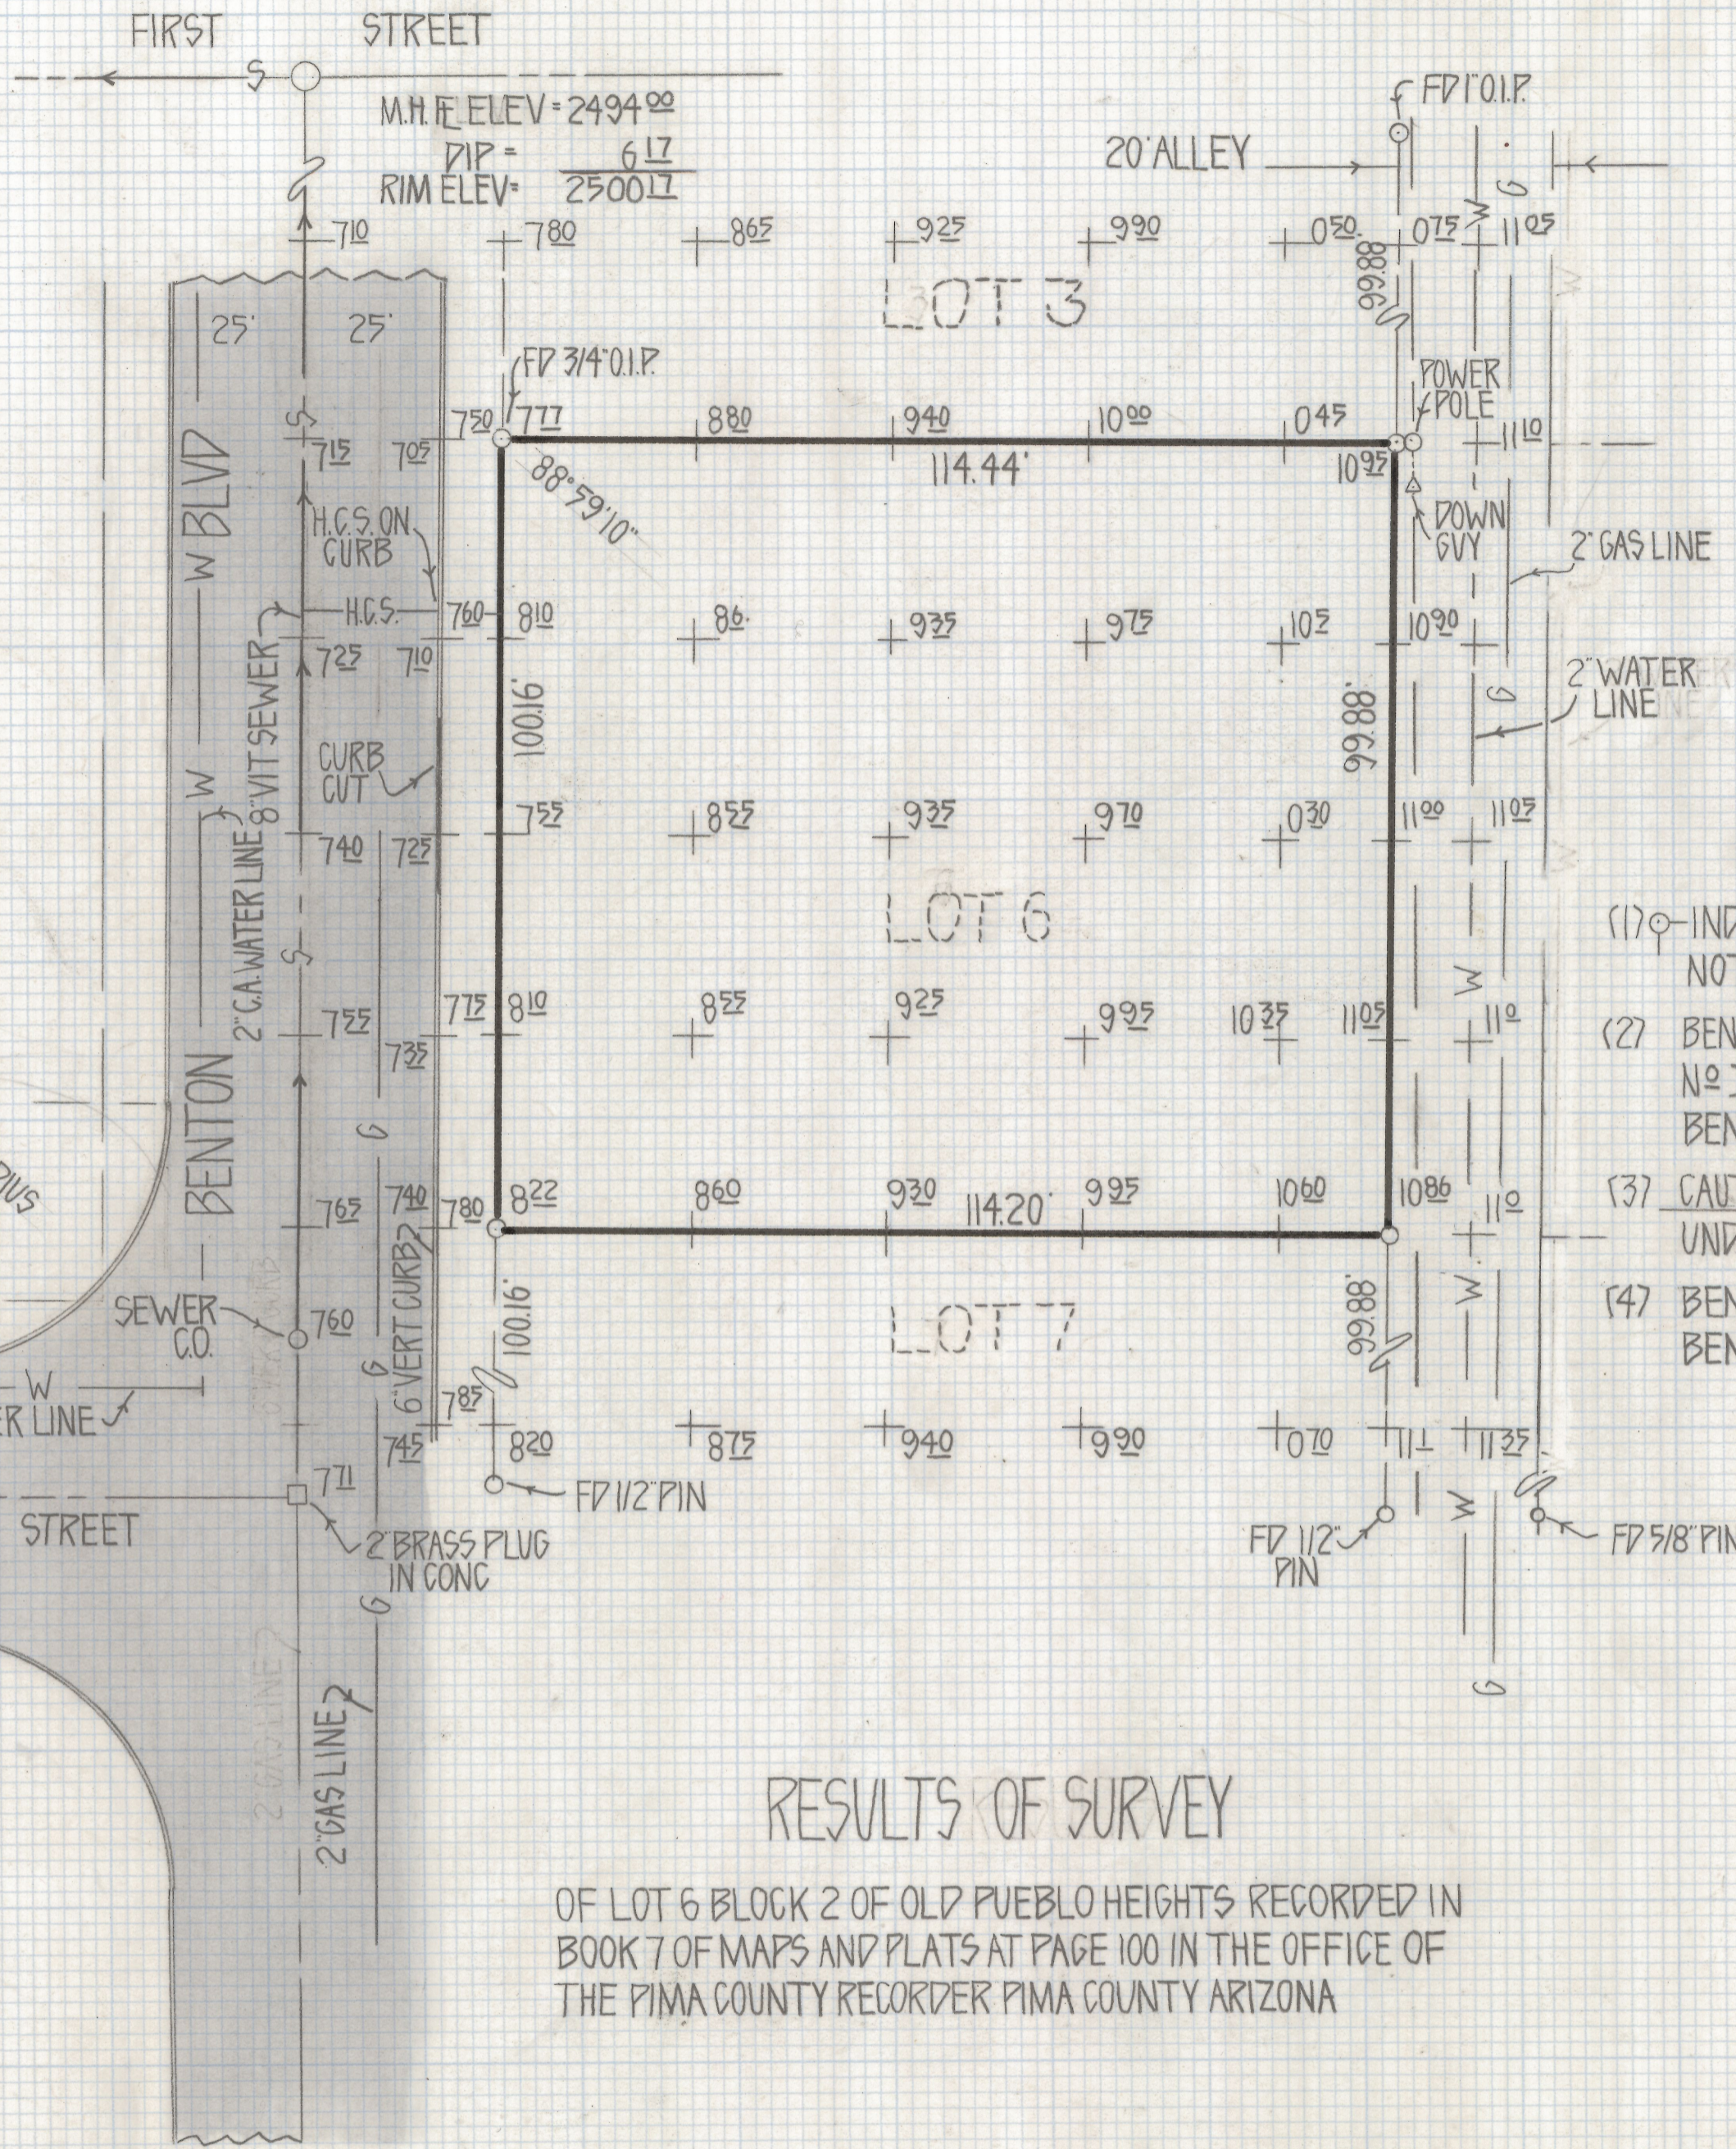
FIRST STREET

M.H. IE ELEV = 2494$^{00}$
DIP = $6^{17}$
RIM ELEV = $2500^{17}$

FD 1" O.I.P.

20' ALLEY

$7^{10}$ $7^{80}$ $8^{65}$ $9^{25}$ $9^{90}$ $0^{50}$ $0^{75}$ $11^{05}$

99.88'

LOT 3

25' 25'

FD 3/4" O.I.P.

POWER POLE

$7^{50}$ $7^{77}$ $8^{80}$ $9^{40}$ $10^{00}$ $0^{45}$ $11^{10}$

$7^{15}$ $7^{05}$

114.44'

$10^{95}$

88°59'10"

DOWN GUY

W BLVD

H.C.S. ON CURB

2" GAS LINE

H.C.S. $7^{60}$ $8^{10}$ $8^{6}$ $9^{35}$ $9^{75}$ $10^{5}$ $10^{90}$

$7^{25}$ $7^{10}$

8" VIT SEWER

100.16'

2" WATER LINE

99.88'

CURB CUT

W

$7^{55}$ $8^{55}$ $9^{35}$ $9^{70}$ $0^{30}$ $11^{00}$ $11^{05}$

$7^{40}$ $7^{25}$

2" C.A. WATER LINE

LOT 6

(1) IND NOT

$7^{55}$ $7^{35}$ $7^{75}$ $8^{10}$ $8^{55}$ $9^{25}$ $9^{95}$ $10^{35}$ $11^{05}$ $11^{0}$

(2) BEN Nº BEN

BENTON

G

$7^{65}$ $7^{40}$ $7^{80}$ $8^{22}$ $8^{60}$ $9^{30}$ 114.20' $9^{95}$ $10^{60}$ $10^{86}$ $11^{0}$

(3) CAU UND

DIUS

6" VERT CURB

LOT 7

(4) BEN BEN

SEWER C.O. $7^{60}$

100.16'

99.88'

W

ER LINE

$7^{85}$

$7^{45}$ $8^{20}$ $8^{75}$ $9^{40}$ $9^{90}$ $0^{70}$ $11^{1}$ $11^{35}$

FD 1/2" PIN

$7^{71}$

STREET

2" BRASS PLUG IN CONC

FD 1/2" PIN

FD 5/8" PIN

G

2" GAS LINE

RESULTS OF SURVEY

OF LOT 6 BLOCK 2 OF OLD PUEBLO HEIGHTS RECORDED IN BOOK 7 OF MAPS AND PLATS AT PAGE 100 IN THE OFFICE OF THE PIMA COUNTY RECORDER PIMA COUNTY ARIZONA